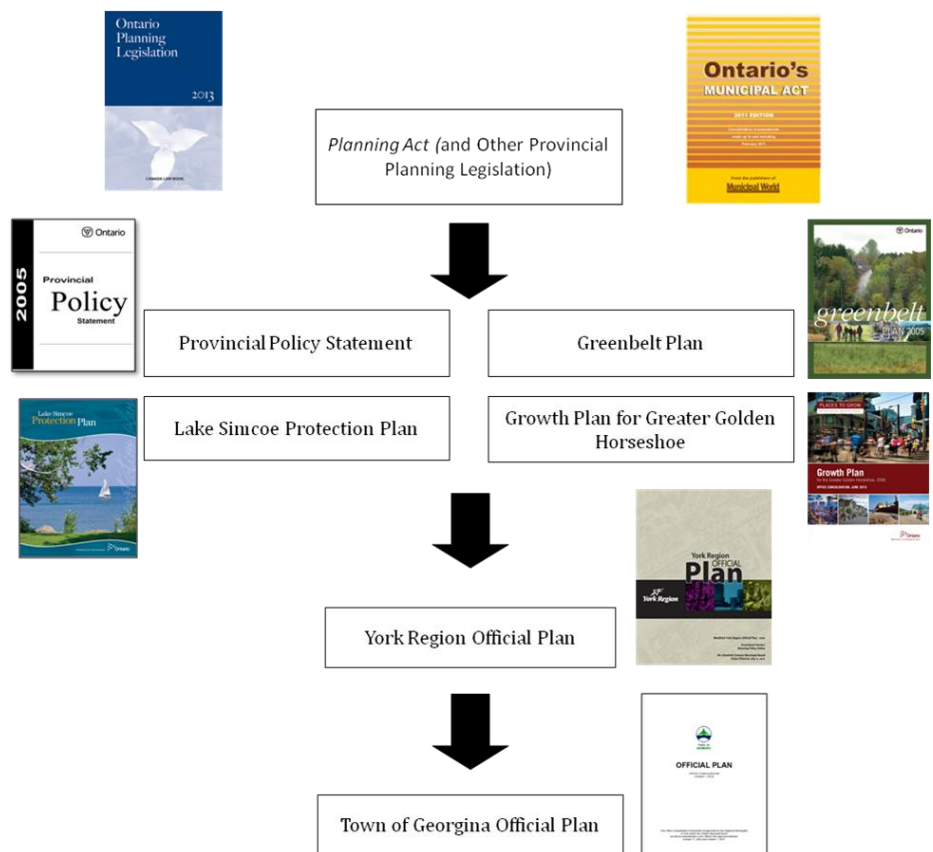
Ontario Planning Legislation

2013

CANADA LAW BOOK

Ontario's MUNICIPAL ACT

2011 EDITION

Municipal World

*Planning Act* (and Other Provincial Planning Legislation)

Ontario

2005

Provincial Policy Statement

Ontario

greenbelt PLAN 2005

Provincial Policy Statement

Greenbelt Plan

Lake Simcoe Protection Plan

Ontario

Lake Simcoe Protection Plan

Growth Plan for Greater Golden Horseshoe

PLACES TO GROW

Growth Plan for the Greater Golden Horseshoe, 2006

Ontario

York Region OFFICIAL Plan

York Region

York Region Official Plan

OFFICIAL PLAN

Town of Georgina Official Plan